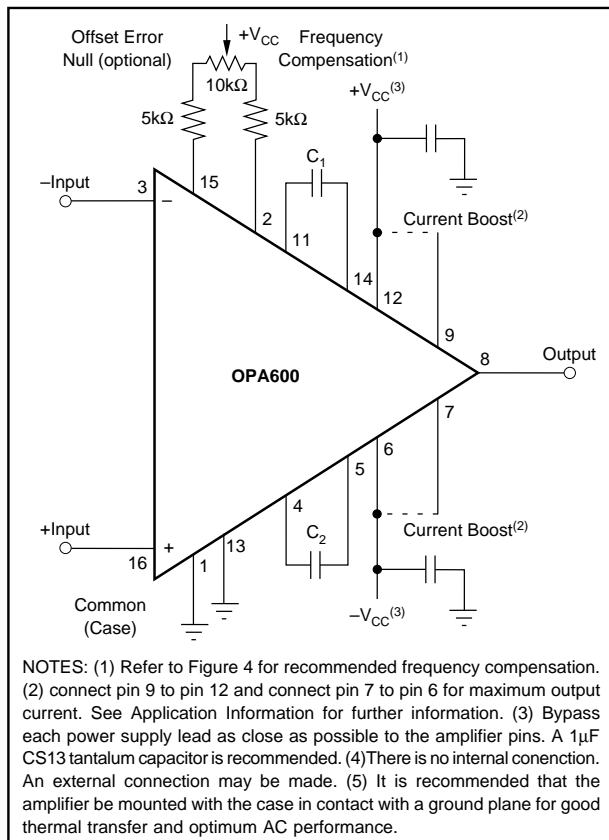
Offset Error Null (optional)

$+V_{CC}$

Frequency Compensation$^{(1)}$

$10k\Omega$

$5k\Omega$

$5k\Omega$

$+V_{CC}{}^{(3)}$

$C_1$

–Input

3

15

–

2

11

Current Boost$^{(2)}$

14

12

9

8

Output

OPA600

7

6

5

4

$C_2$

+Input

16

+

1

13

Current Boost$^{(2)}$

Common (Case)

$-V_{CC}{}^{(3)}$

NOTES: (1) Refer to Figure 4 for recommended frequency compensation. (2) connect pin 9 to pin 12 and connect pin 7 to pin 6 for maximum output current. See Application Information for further information. (3) Bypass each power supply lead as close as possible to the amplifier pins. A 1µF CS13 tantalum capacitor is recommended. (4)There is no internal conenction. An external connection may be made. (5) It is recommended that the amplifier be mounted with the case in contact with a ground plane for good thermal transfer and optimum AC performance.